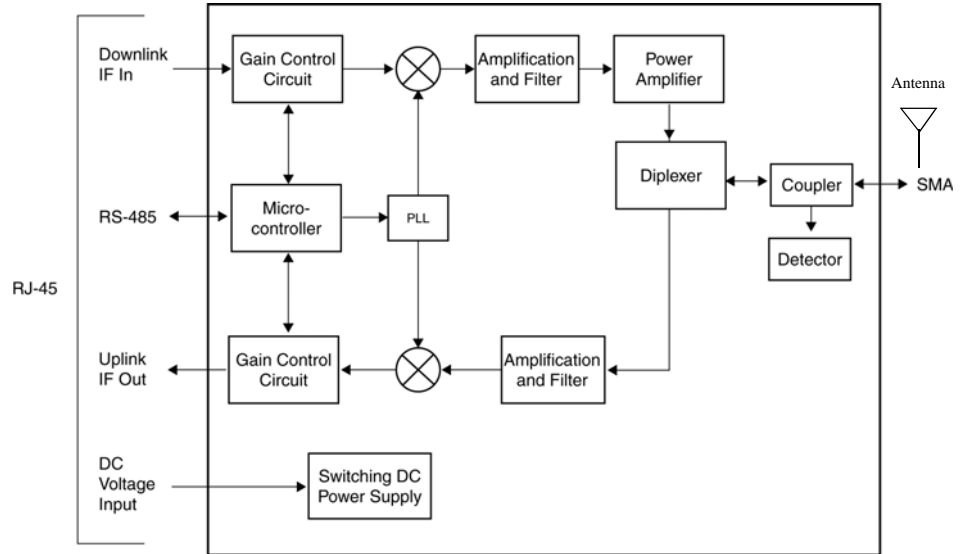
Downlink IF In

Gain Control Circuit

Amplification and Filter

Power Amplifier

Antenna

Diplexer

Coupler

SMA

RS-485

Micro-controller

PLL

Detector

RJ-45

Uplink IF Out

Gain Control Circuit

Amplification and Filter

DC Voltage Input

Switching DC Power Supply